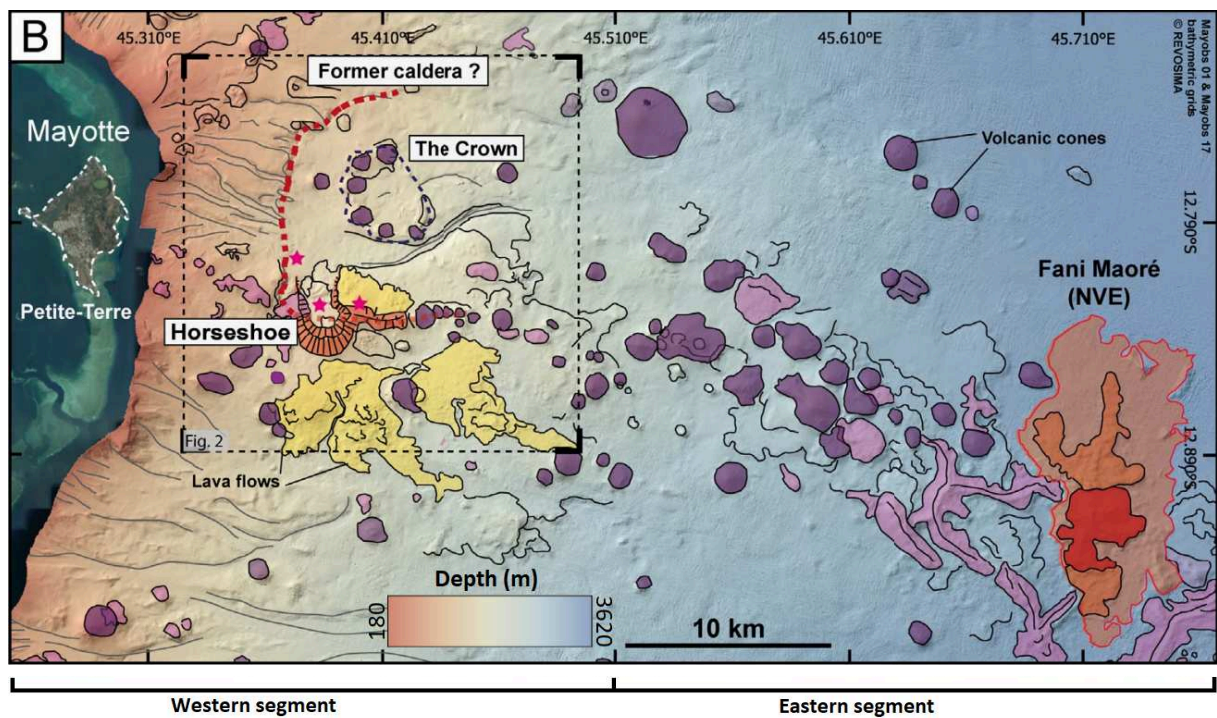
B

45.310°E 45.410°E 45.510°E 45.610°E 45.710°E

Mayobs 01 & Mayobs 17 bathymetric grids © REVOSIMA

Former caldera ?

Mayotte

The Crown

Volcanic cones

12.790°S

Fani Maoré (NVE)

Petite-Terre

Horseshoe

Fig. 2

12.890°S

Lava flows

Depth (m)

180

3620

10 km

Western segment

Eastern segment